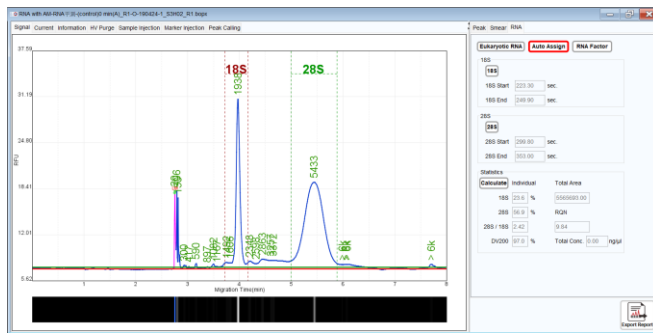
RNA with Alt-RNA-Y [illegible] R1-O-190424-1_S3H02_R1.bqsx

Signal Current Information HV Purge Sample Injection Marker Injection Peak Calling

Peak Smear RNA

Eukaryotic RNA Auto Assign RNA Factor

18S
18S
18S Start 223.90 sec.
18S End 248.90 sec.

28S
28S
28S Start 286.60 sec.
28S End 353.00 sec.

Statistics
Calculate Individual Total Area
18S 23.6 % 5565680.00
28S 56.8 % RQN
28S / 18S 2.42 9.84
DV200 97.6 % Total Conc. 0.00 ng/µl

37.59
31.19
24.80
18.41
12.01
5.62
RFU

18S
28S
1938
5433
1.496
2348
> 6k
> 6k

1 2 3 4 5 6 7 8 9
Migration Time(min)

Export Report